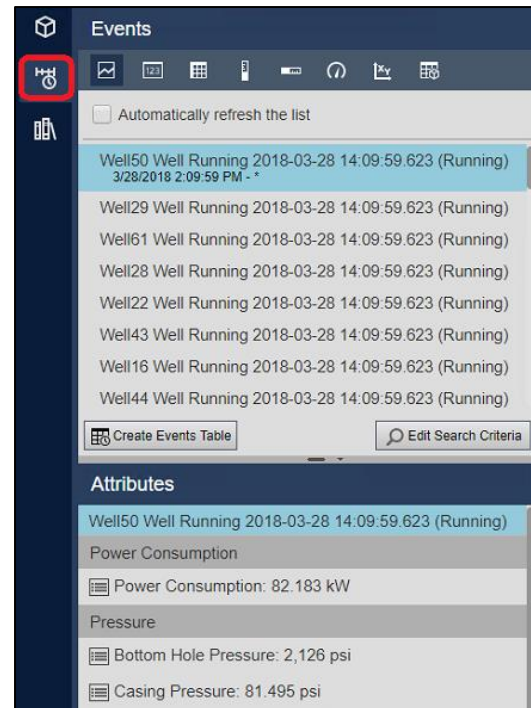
Events

123

Automatically refresh the list

Well50 Well Running 2018-03-28 14:09:59.623 (Running)
3/28/2018 2:09:59 PM - *

Well29 Well Running 2018-03-28 14:09:59.623 (Running)

Well61 Well Running 2018-03-28 14:09:59.623 (Running)

Well28 Well Running 2018-03-28 14:09:59.623 (Running)

Well22 Well Running 2018-03-28 14:09:59.623 (Running)

Well43 Well Running 2018-03-28 14:09:59.623 (Running)

Well16 Well Running 2018-03-28 14:09:59.623 (Running)

Well44 Well Running 2018-03-28 14:09:59.623 (Running)

Create Events Table

Edit Search Criteria

Attributes

Well50 Well Running 2018-03-28 14:09:59.623 (Running)

Power Consumption

Power Consumption: 82.183 kW

Pressure

Bottom Hole Pressure: 2,126 psi

Casing Pressure: 81.495 psi